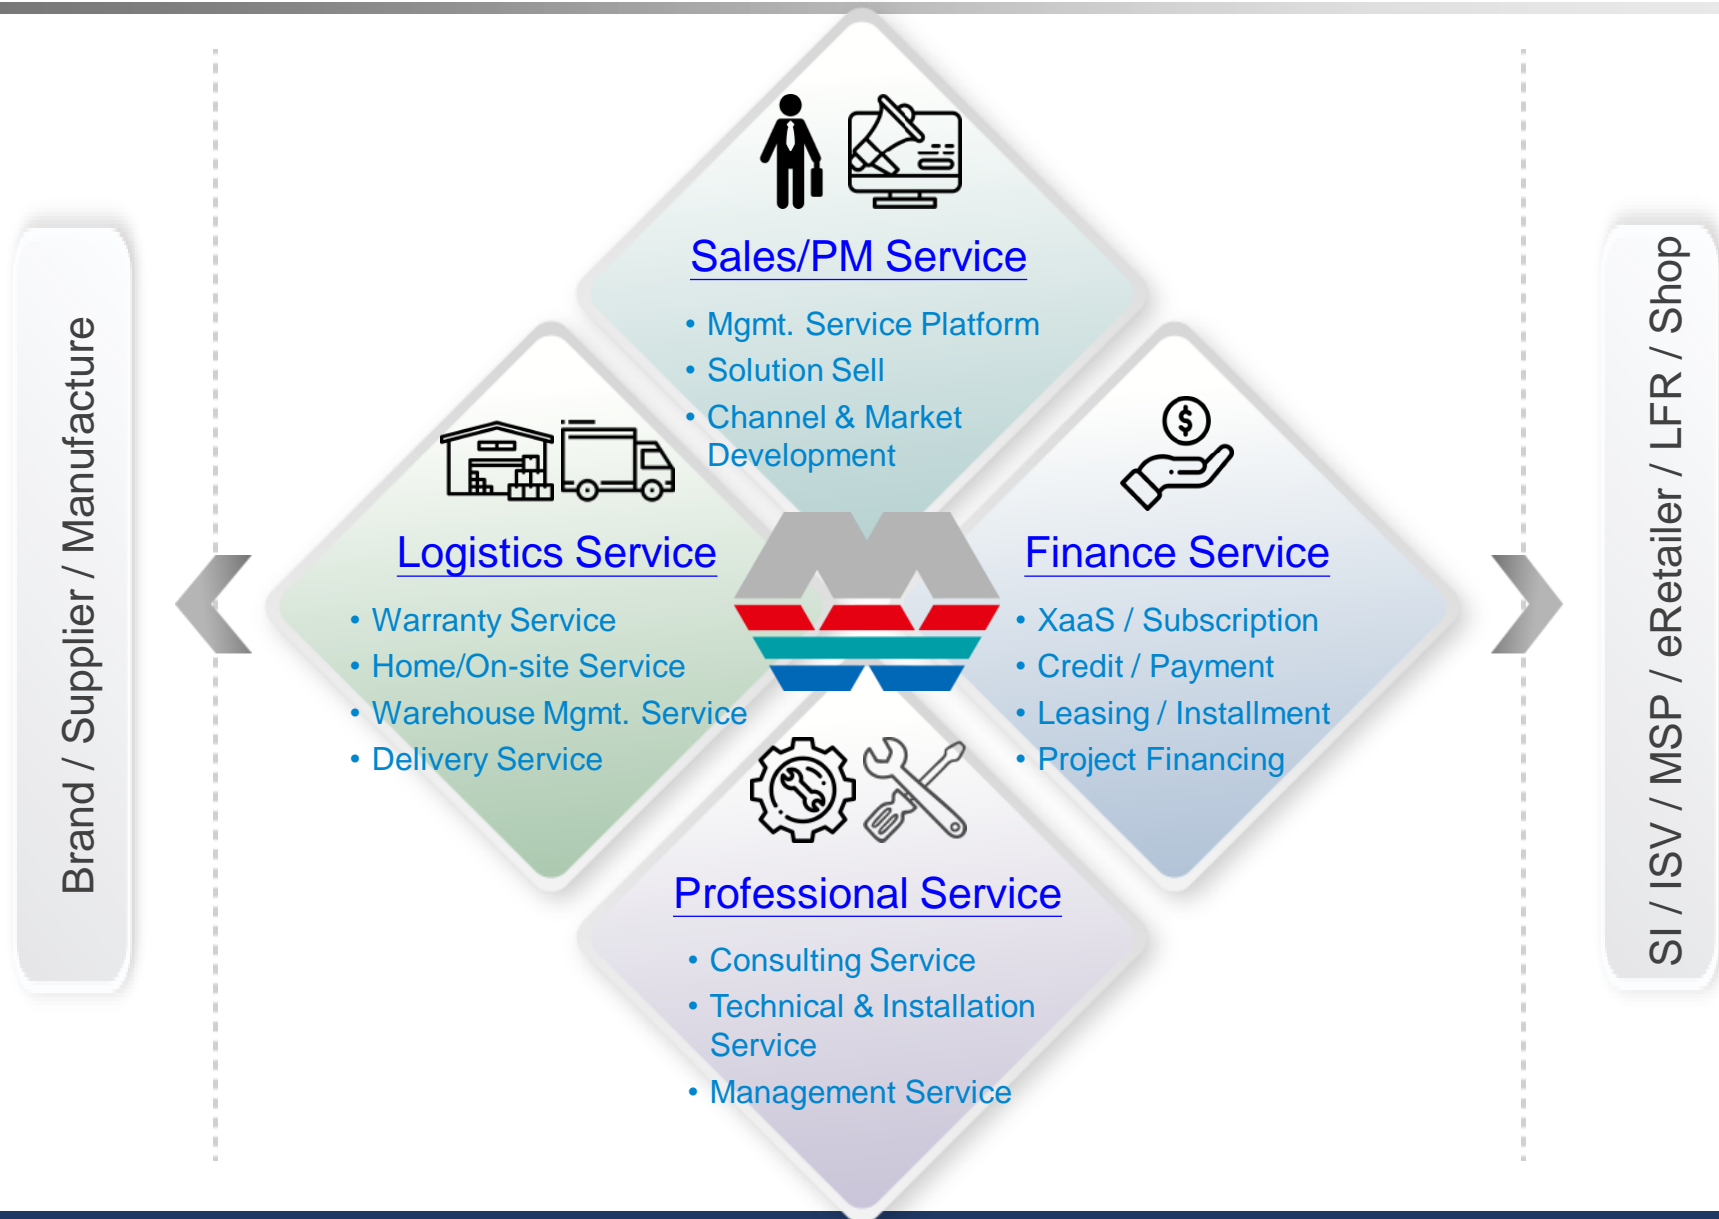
Brand / Supplier / Manufacture

Sales/PM Service

• Mgmt. Service Platform
• Solution Sell
• Channel & Market Development

Logistics Service

• Warranty Service
• Home/On-site Service
• Warehouse Mgmt. Service
• Delivery Service

Finance Service

• XaaS / Subscription
• Credit / Payment
• Leasing / Installment
• Project Financing

Professional Service

• Consulting Service
• Technical & Installation Service
• Management Service

SI / ISV / MSP / eRetailer / LFR / Shop